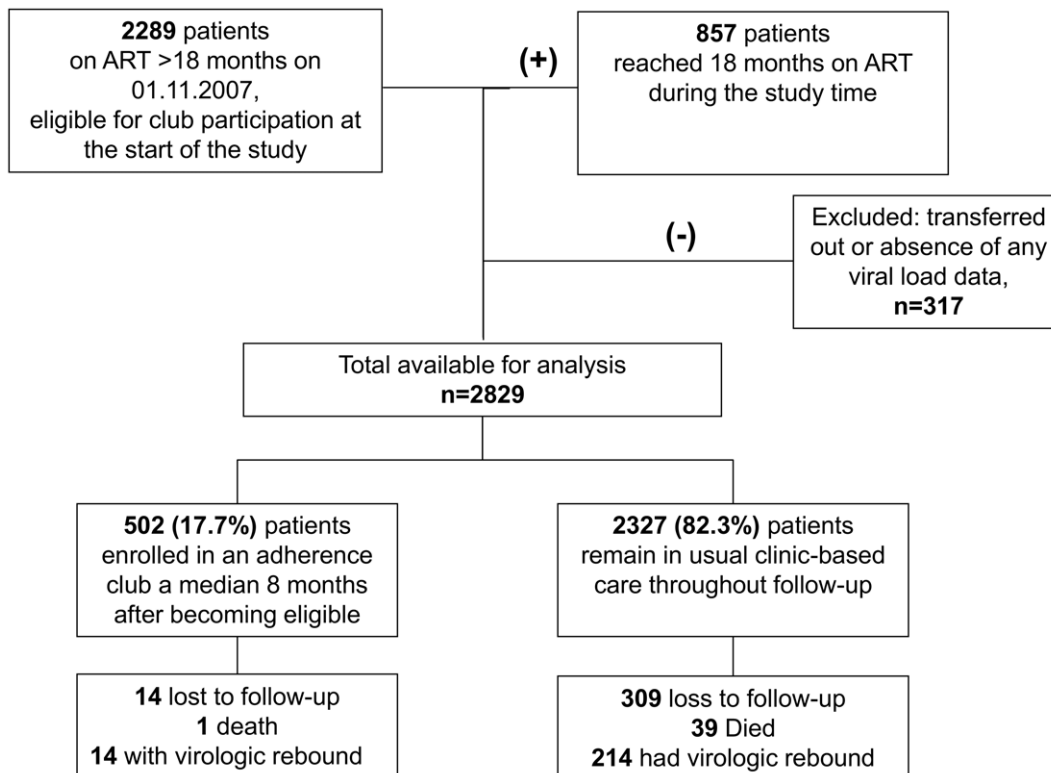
**2289** patients
on ART >18 months on 01.11.2007,
eligible for club participation at the start of the study

(+)

**857** patients
reached 18 months on ART during the study time

(-)

Excluded: transferred out or absence of any viral load data,
**n=317**

Total available for analysis
**n=2829**

**502 (17.7%)** patients
enrolled in an adherence club a median 8 months after becoming eligible

**2327 (82.3%)** patients
remain in usual clinic-based care throughout follow-up

**14** lost to follow-up
**1** death
**14** with virologic rebound

**309** loss to follow-up
**39** Died
**214** had virologic rebound